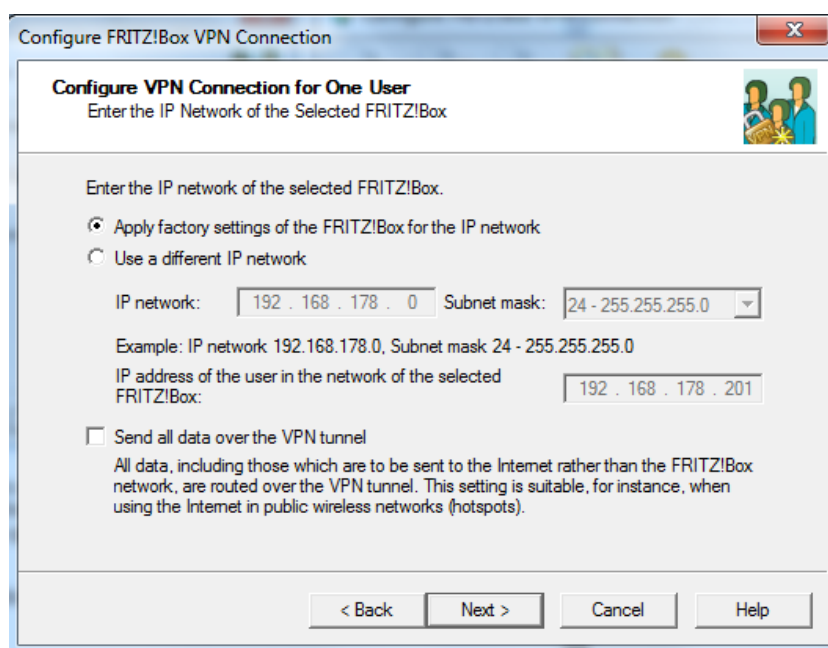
Configure FRITZ!Box VPN Connection

Configure VPN Connection for One User
Enter the IP Network of the Selected FRITZ!Box

Enter the IP network of the selected FRITZ!Box.

Apply factory settings of the FRITZ!Box for the IP network

Use a different IP network

IP network: 192 . 168 . 178 . 0 Subnet mask: 24 - 255.255.255.0

Example: IP network 192.168.178.0, Subnet mask 24 - 255.255.255.0

IP address of the user in the network of the selected FRITZ!Box: 192 . 168 . 178 . 201

Send all data over the VPN tunnel

All data, including those which are to be sent to the Internet rather than the FRITZ!Box network, are routed over the VPN tunnel. This setting is suitable, for instance, when using the Internet in public wireless networks (hotspots).

< Back Next > Cancel Help